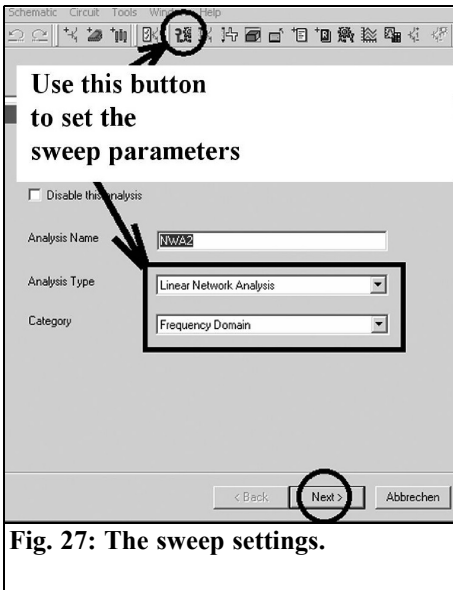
Schematic Circuit Tools Window Help

Use this button to set the sweep parameters

Disable this analysis

Analysis Name NWA2

Analysis Type Linear Network Analysis

Category Frequency Domain

< Back Next > Abbrechen

Fig. 27: The sweep settings.